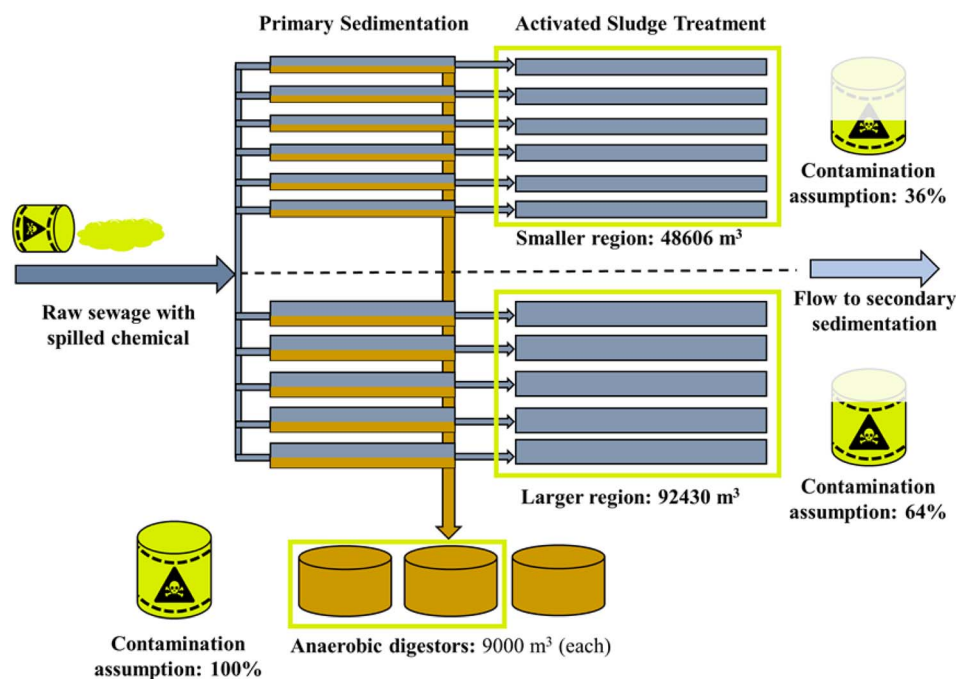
Primary Sedimentation

Activated Sludge Treatment

Contamination assumption: 36%

Smaller region: 48606 m$^3$

Raw sewage with spilled chemical

Flow to secondary sedimentation

Contamination assumption: 64%

Larger region: 92430 m$^3$

Contamination assumption: 100%

Anaerobic digestors: 9000 m$^3$ (each)